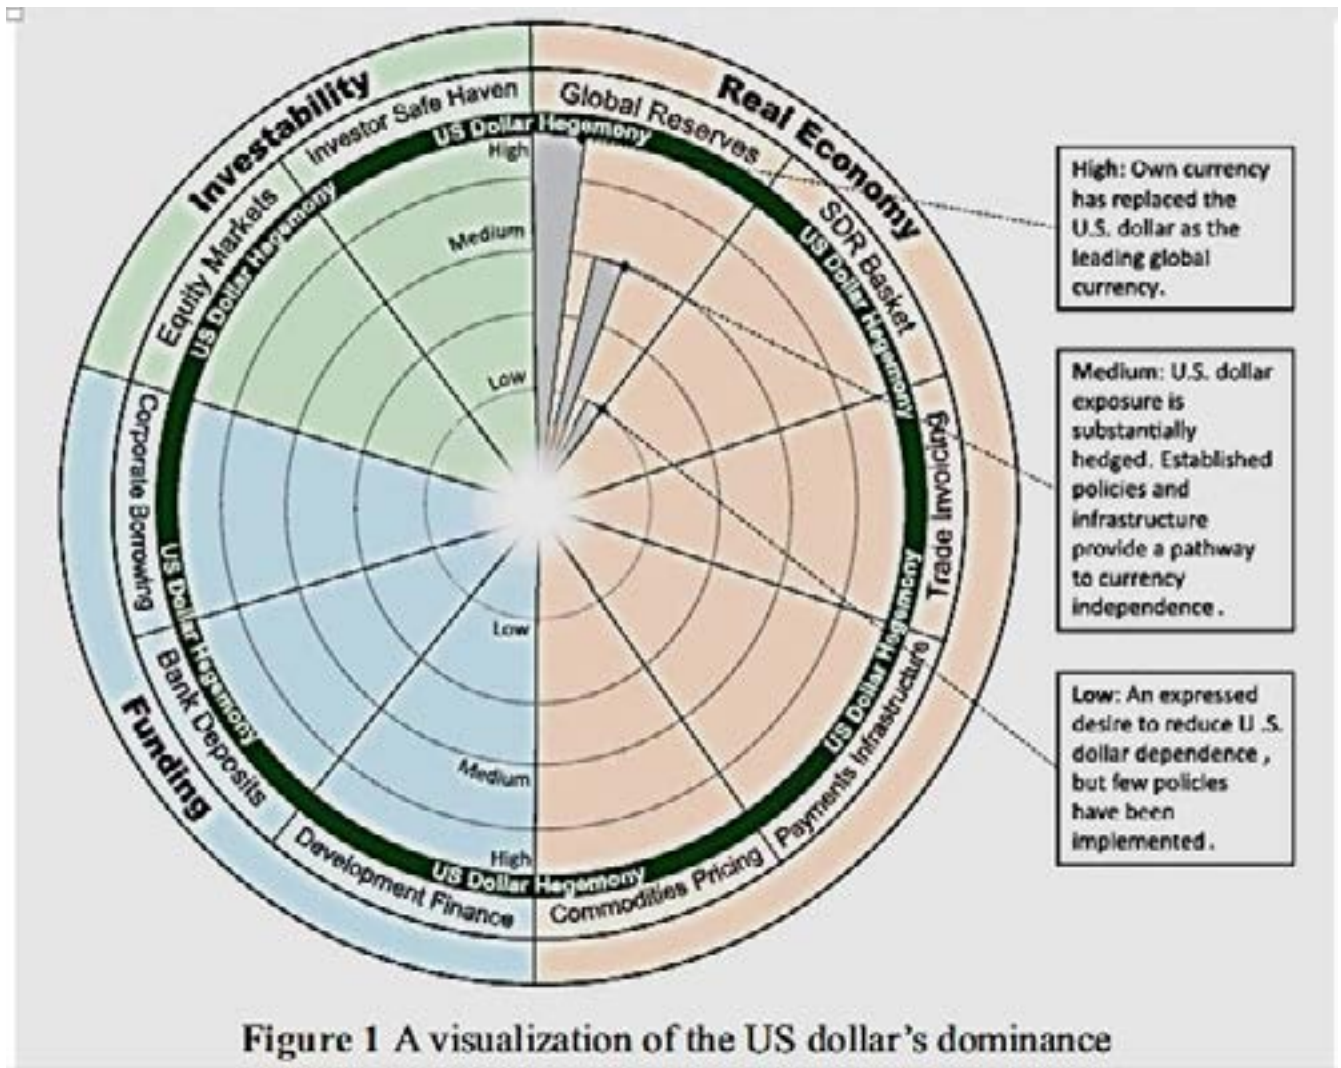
Investability

Investor Safe Haven

Equity Markets

Real Economy

Global Reserves

SDR Basket

Trade Invoicing

Payments Infrastructure

Commodities Pricing

Funding

Development Finance

Bank Deposits

Corporate Borrowing

US Dollar Hegemony

US Dollar Hegemony

US Dollar Hegemony

US Dollar Hegemony

US Dollar Hegemony

US Dollar Hegemony

US Dollar Hegemony

High

Medium

Low

Low

Medium

High

High: Own currency has replaced the U.S. dollar as the leading global currency.

Medium: U.S. dollar exposure is substantially hedged. Established policies and infrastructure provide a pathway to currency independence.

Low: An expressed desire to reduce U.S. dollar dependence, but few policies have been implemented.

Figure 1 A visualization of the US dollar's dominance